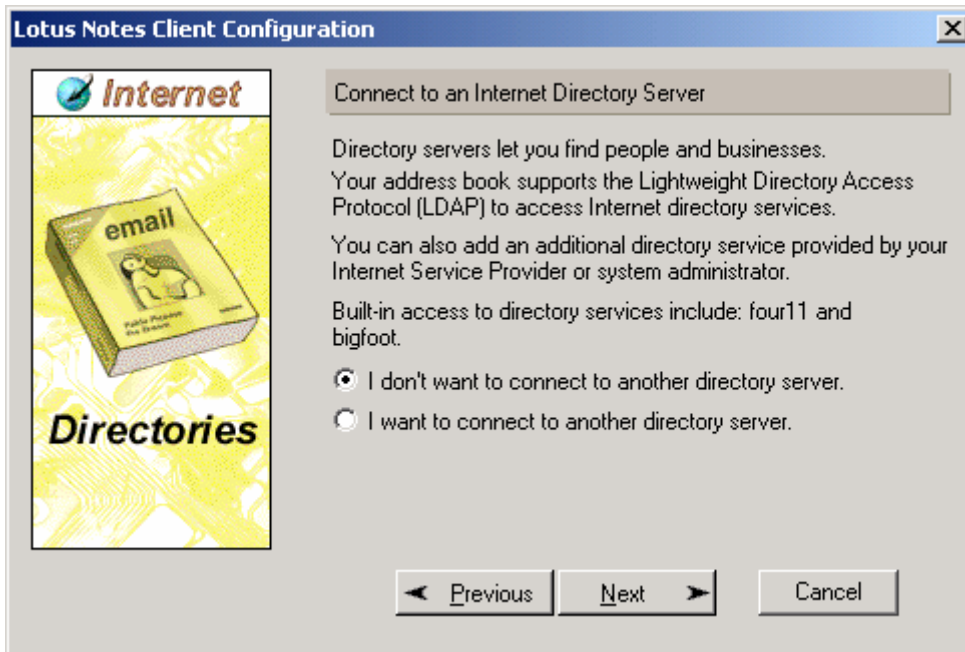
Lotus Notes Client Configuration

Internet

email

Directories

Connect to an Internet Directory Server

Directory servers let you find people and businesses. Your address book supports the Lightweight Directory Access Protocol (LDAP) to access Internet directory services.

You can also add an additional directory service provided by your Internet Service Provider or system administrator.

Built-in access to directory services include: four11 and bigfoot.

I don't want to connect to another directory server.

I want to connect to another directory server.

Previous

Next

Cancel